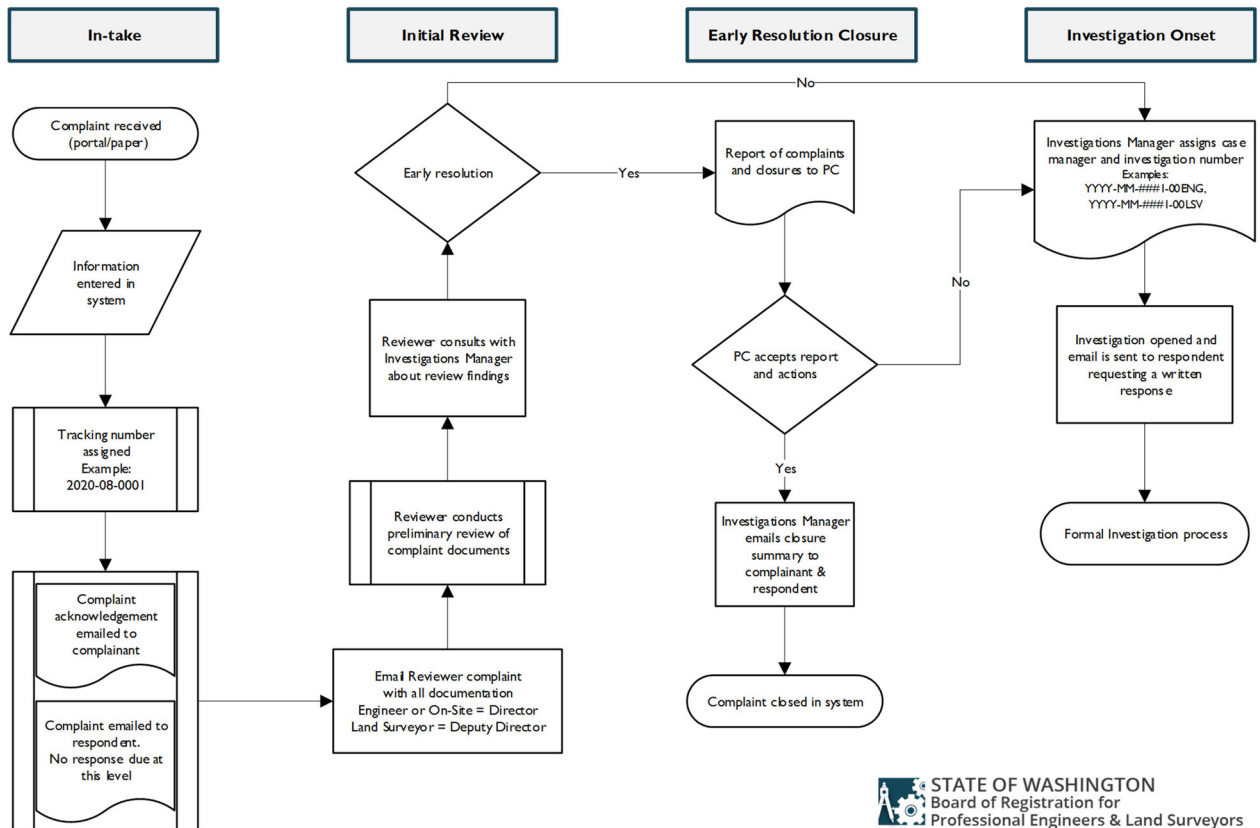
In-take

Initial Review

Early Resolution Closure

Investigation Onset

No

Complaint received (portal/paper)

Information entered in system

Tracking number assigned Example: 2020-08-0001

Complaint acknowledgement emailed to complainant

Complaint emailed to respondent. No response due at this level

Email Reviewer complaint with all documentation Engineer or On-Site = Director Land Surveyor = Deputy Director

Reviewer conducts preliminary review of complaint documents

Reviewer consults with Investigations Manager about review findings

Early resolution

Yes

Report of complaints and closures to PC

PC accepts report and actions

No

Yes

Investigations Manager emails closure summary to complainant & respondent

Complaint closed in system

Investigations Manager assigns case manager and investigation number Examples: YYYY-MM-###1-00ENG, YYYY-MM-###1-00LSV

Investigation opened and email is sent to respondent requesting a written response

Formal Investigation process

STATE OF WASHINGTON
Board of Registration for
Professional Engineers & Land Surveyors